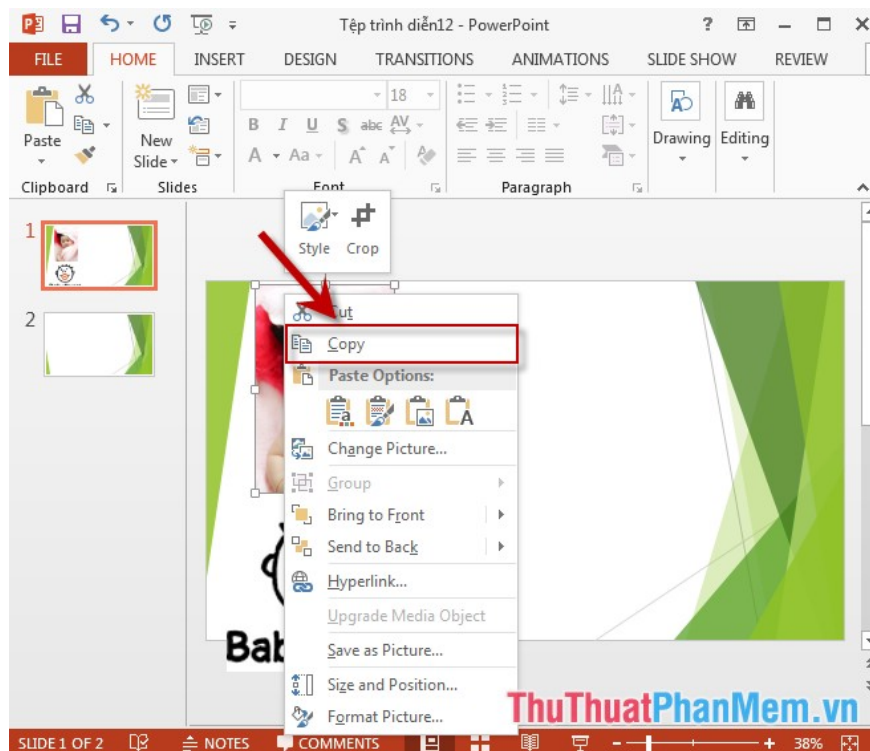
Tệp trình diễn12 - PowerPoint

FILE HOME INSERT DESIGN TRANSITIONS ANIMATIONS SLIDE SHOW REVIEW

Paste
New Slide
18
B I U S abc AV
A Aa
Drawing
Editing
Clipboard
Slides
Font
Paragraph

Style Crop

1
2

Cut
Copy
Paste Options:
Change Picture...
Group
Bring to Front
Send to Back
Hyperlink...
Upgrade Media Object
Save as Picture...
Size and Position...
Format Picture...

Bab

ThuThuatPhanMem.vn

SLIDE 1 OF 2 NOTES COMMENTS 38%